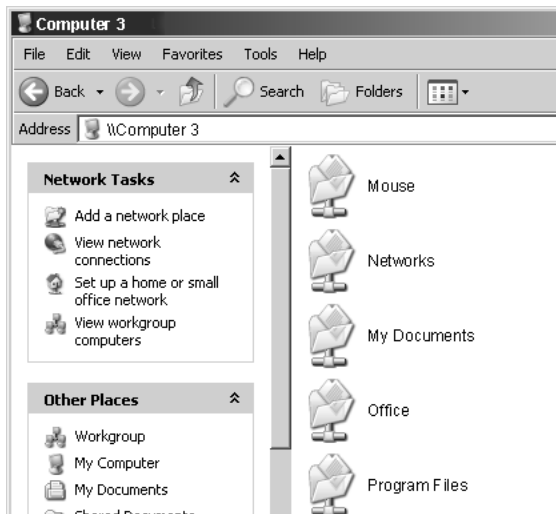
Computer 3

File Edit View Favorites Tools Help

Back Search Folders

Address \\Computer 3

Network Tasks

Add a network place

View network connections

Set up a home or small office network

View workgroup computers

Other Places

Workgroup

My Computer

My Documents

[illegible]

Mouse

Networks

My Documents

Office

Program Files